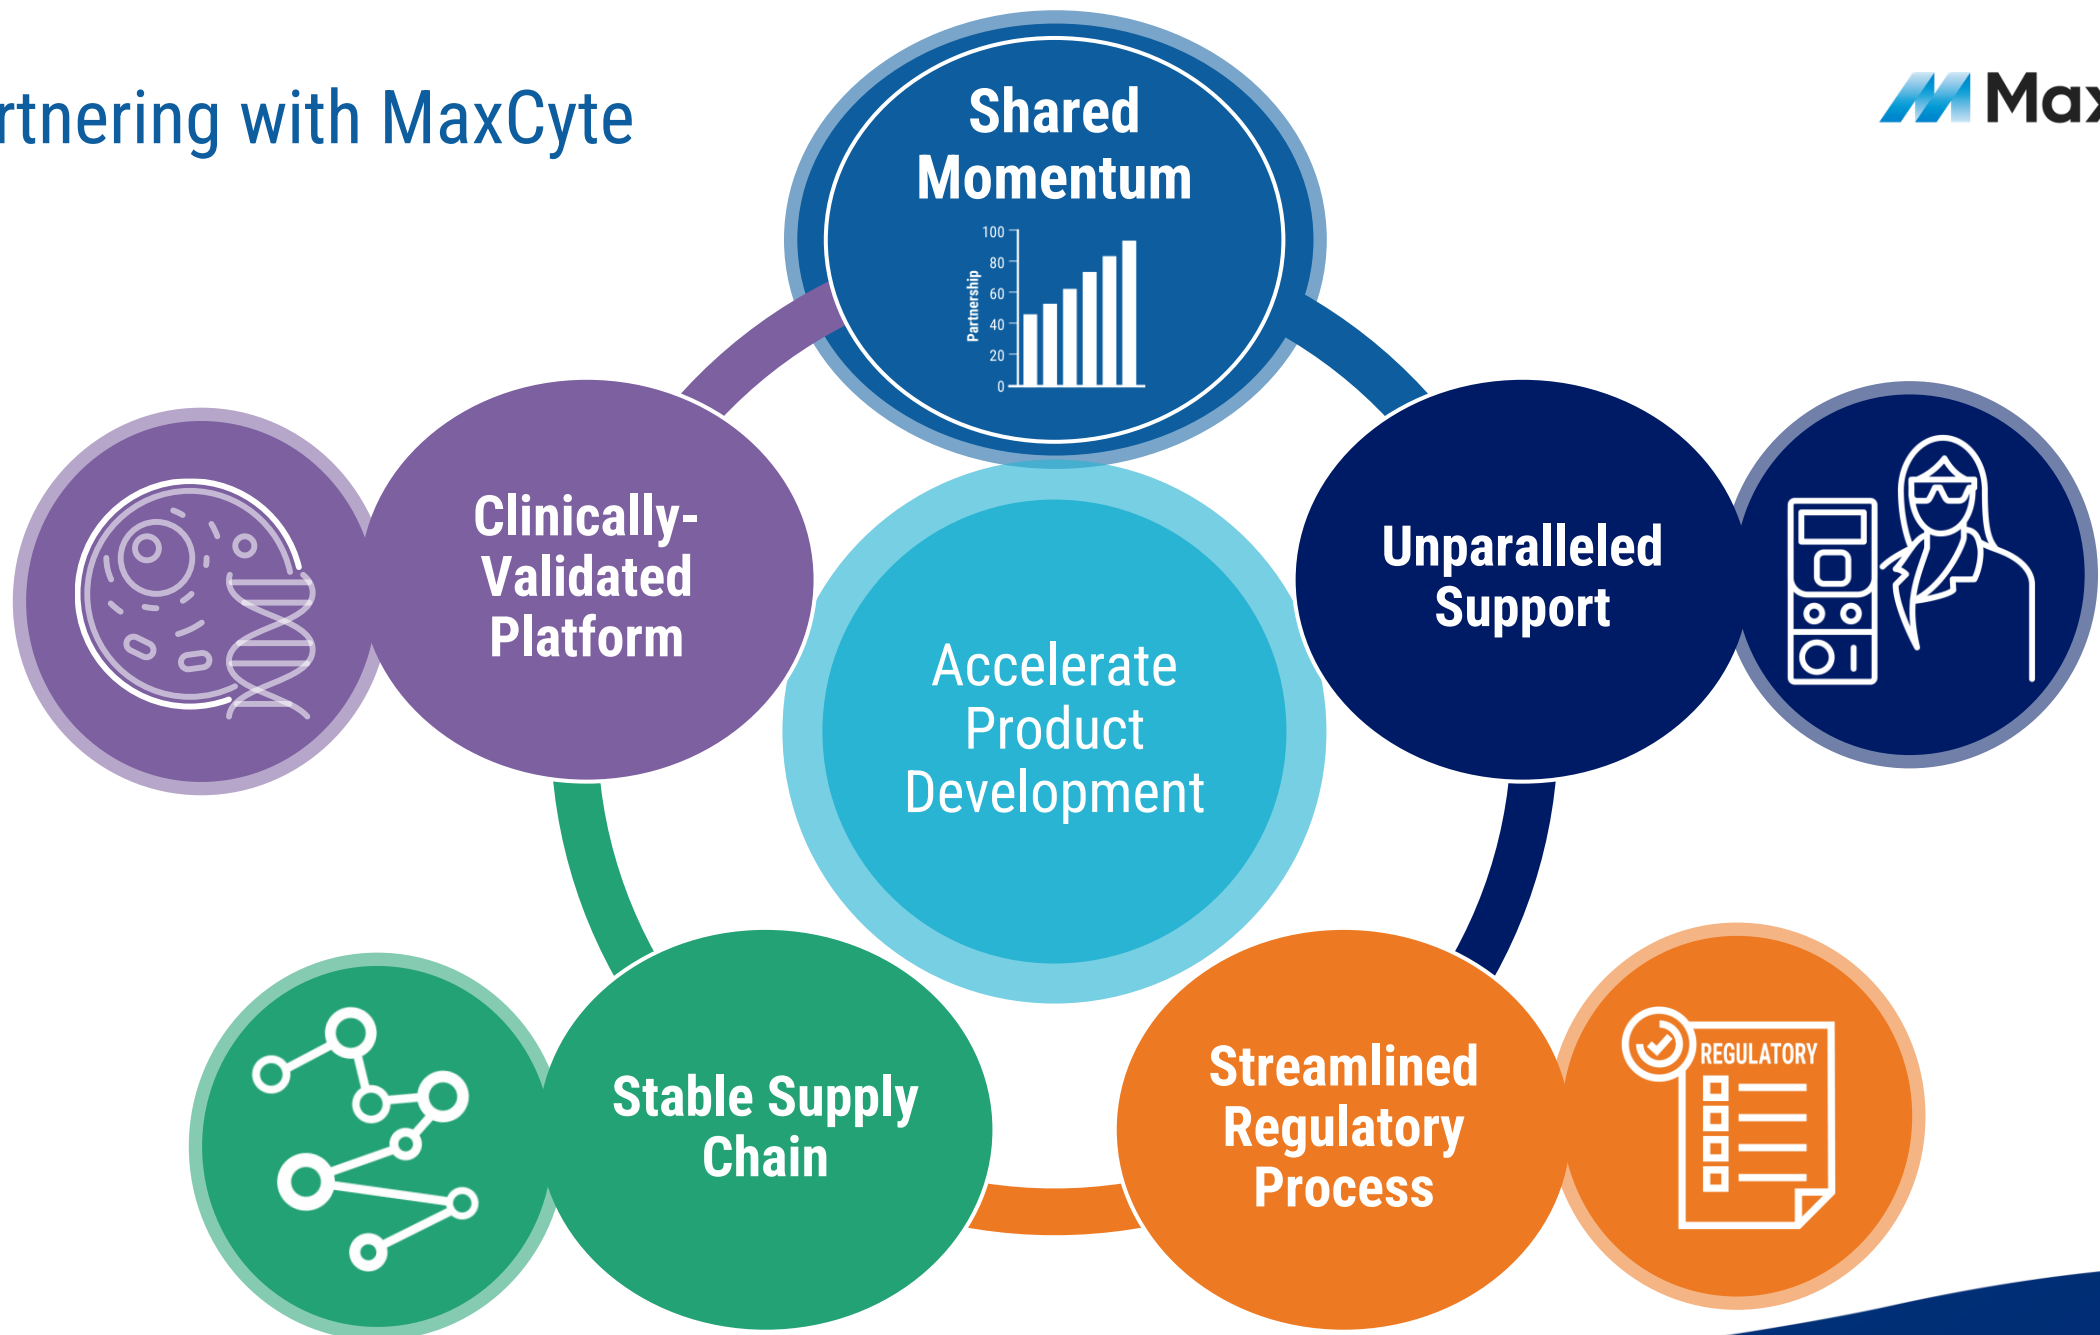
rtnering with MaxCyte

Max

Shared Momentum

Partnership

100
80
60
40
20
0

Clinically-Validated Platform

Accelerate Product Development

Unparalleled Support

Stable Supply Chain

Streamlined Regulatory Process

REGULATORY